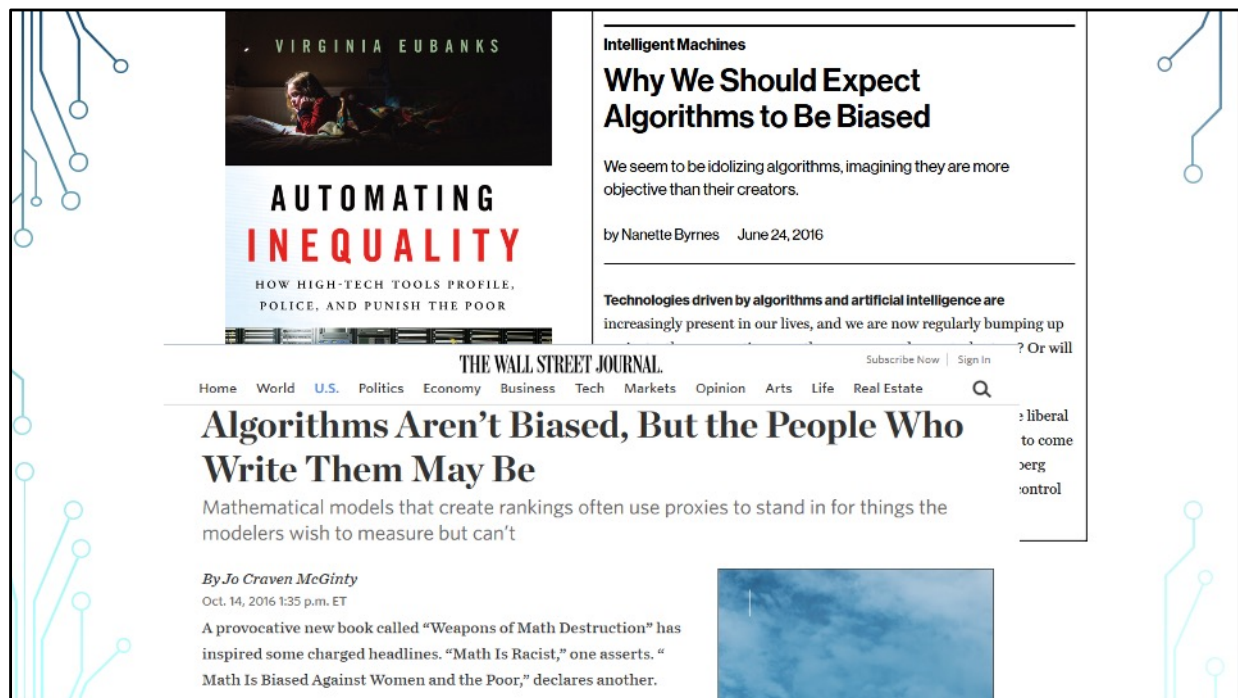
VIRGINIA EUBANKS

AUTOMATING INEQUALITY

HOW HIGH-TECH TOOLS PROFILE, POLICE, AND PUNISH THE POOR

Intelligent Machines

Why We Should Expect Algorithms to Be Biased

We seem to be idolizing algorithms, imagining they are more objective than their creators.

by Nanette Byrnes June 24, 2016

Technologies driven by algorithms and artificial intelligence are increasingly present in our lives, and we are now regularly bumping up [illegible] ? Or will

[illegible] liberal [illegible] to come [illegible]berg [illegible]control

THE WALL STREET JOURNAL.

Subscribe Now | Sign In

Home World U.S. Politics Economy Business Tech Markets Opinion Arts Life Real Estate

Algorithms Aren't Biased, But the People Who Write Them May Be

Mathematical models that create rankings often use proxies to stand in for things the modelers wish to measure but can't

By Jo Craven McGinty

Oct. 14, 2016 1:35 p.m. ET

A provocative new book called "Weapons of Math Destruction" has inspired some charged headlines. "Math Is Racist," one asserts. " Math Is Biased Against Women and the Poor," declares another.